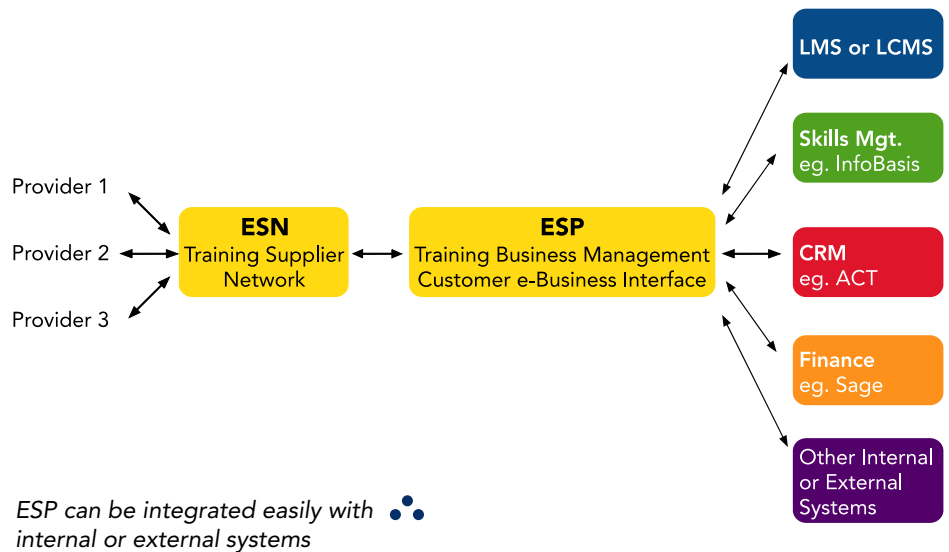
Provider 1

Provider 2

Provider 3

ESN
Training Supplier Network

ESP
Training Business Management
Customer e-Business Interface

LMS or LCMS

Skills Mgt.
eg. InfoBasis

CRM
eg. ACT

Finance
eg. Sage

Other Internal or External Systems

ESP can be integrated easily with internal or external systems